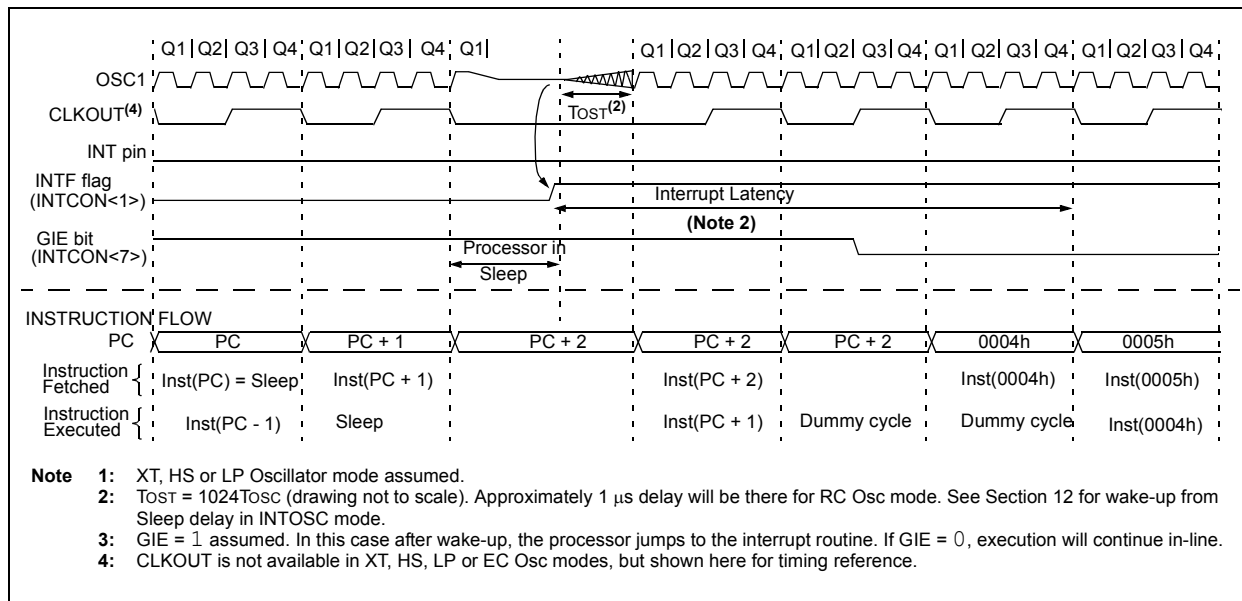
Q1 | Q2 | Q3 | Q4 | Q1 | Q2 | Q3 | Q4 | Q1 | Q1 | Q2 | Q3 | Q4 | Q1 | Q2 | Q3 | Q4 | Q1 | Q2 | Q3 | Q4 | Q1 | Q2 | Q3 | Q4

OSC1

CLKOUT$^{(4)}$

TOST$^{(2)}$

INT pin

INTF flag (INTCON<1>)

Interrupt Latency

(Note 2)

GIE bit (INTCON<7>)

Processor in Sleep

INSTRUCTION FLOW

| PC | PC | PC + 1 | PC + 2 | PC + 2 | PC + 2 | 0004h | 0005h |
|---|---|---|---|---|---|---|---|
| Instruction Fetched | Inst(PC) = Sleep | Inst(PC + 1) | | Inst(PC + 2) | | Inst(0004h) | Inst(0005h) |
| Instruction Executed | Inst(PC - 1) | Sleep | | Inst(PC + 1) | Dummy cycle | Dummy cycle | Inst(0004h) |

Note 1: XT, HS or LP Oscillator mode assumed.
2: TOST = 1024TOSC (drawing not to scale). Approximately 1 μs delay will be there for RC Osc mode. See Section 12 for wake-up from Sleep delay in INTOSC mode.
3: GIE = 1 assumed. In this case after wake-up, the processor jumps to the interrupt routine. If GIE = 0, execution will continue in-line.
4: CLKOUT is not available in XT, HS, LP or EC Osc modes, but shown here for timing reference.